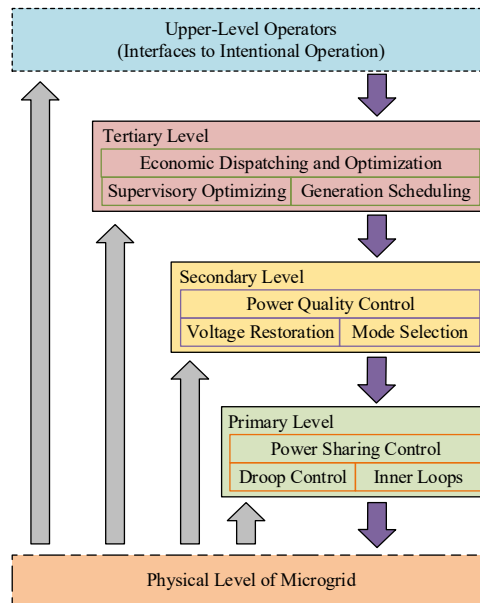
Upper-Level Operators
(Interfaces to Intentional Operation)

Tertiary Level
Economic Dispatching and Optimization
Supervisory Optimizing
Generation Scheduling

Secondary Level
Power Quality Control
Voltage Restoration
Mode Selection

Primary Level
Power Sharing Control
Droop Control
Inner Loops

Physical Level of Microgrid